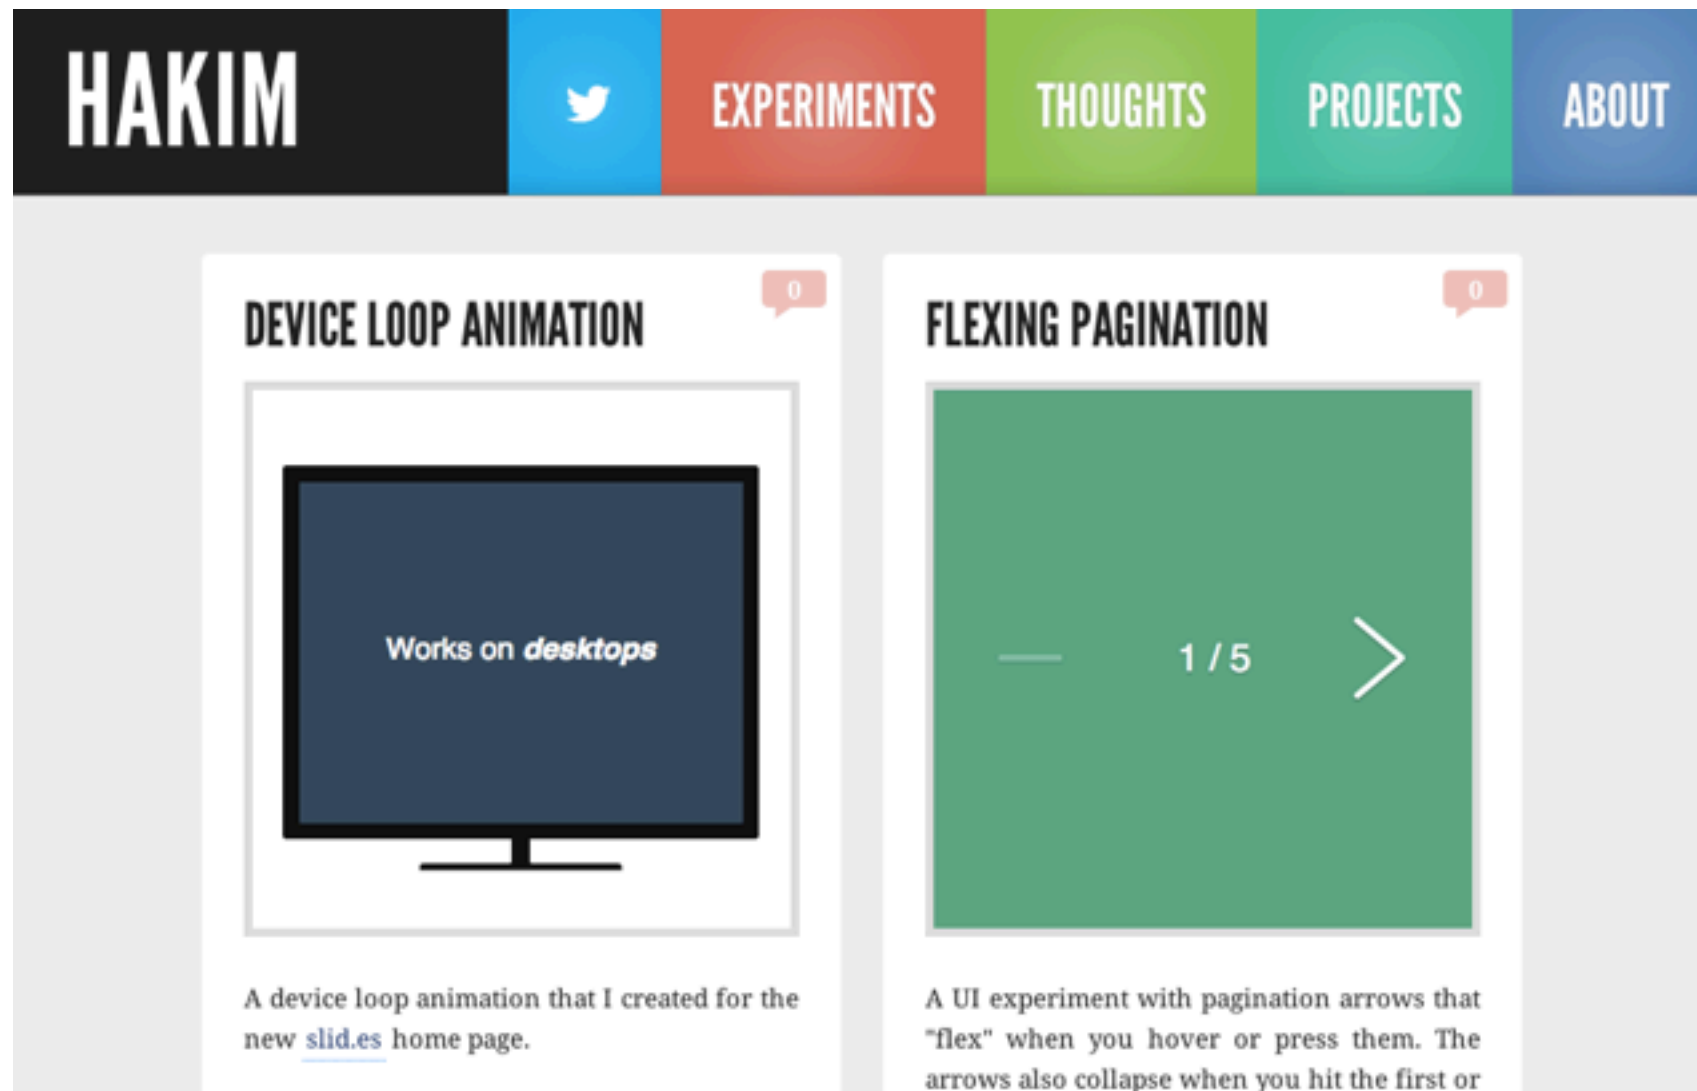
HAKIM

EXPERIMENTS

THOUGHTS

PROJECTS

ABOUT

DEVICE LOOP ANIMATION

0

Works on desktops

A device loop animation that I created for the new slid.es home page.

FLEXING PAGINATION

0

1 / 5

A UI experiment with pagination arrows that "flex" when you hover or press them. The arrows also collapse when you hit the first or